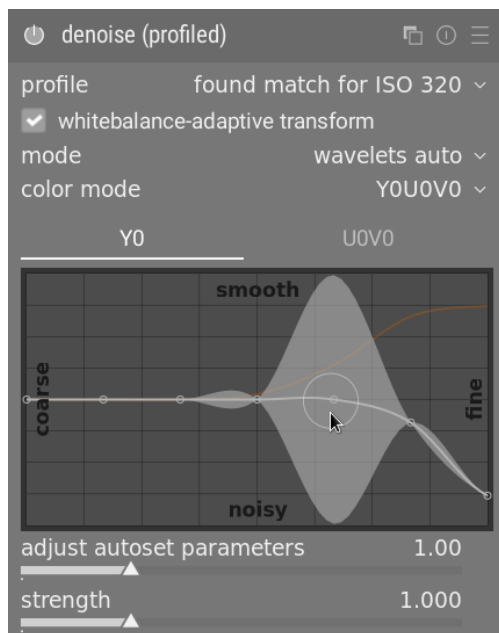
denoise (profiled)

profile found match for ISO 320

whitebalance-adaptive transform

mode wavelets auto

color mode Y0U0V0

Y0

U0V0

smooth

coarse

fine

noisy

adjust autoset parameters 1.00

strength 1.000